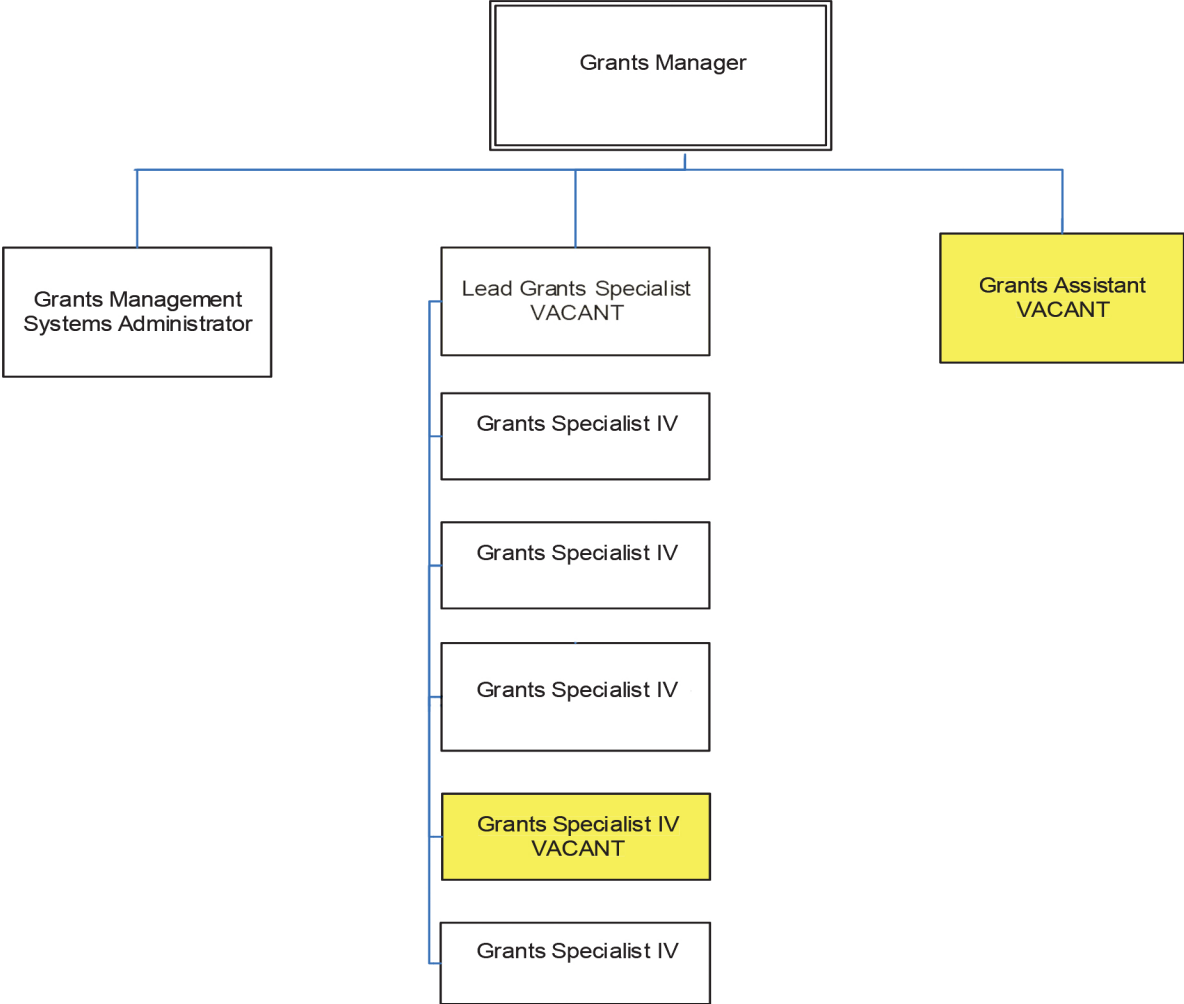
Grants Manager

Grants Management Systems Administrator

Lead Grants Specialist VACANT

Grants Assistant VACANT

Grants Specialist IV

Grants Specialist IV

Grants Specialist IV

Grants Specialist IV VACANT

Grants Specialist IV